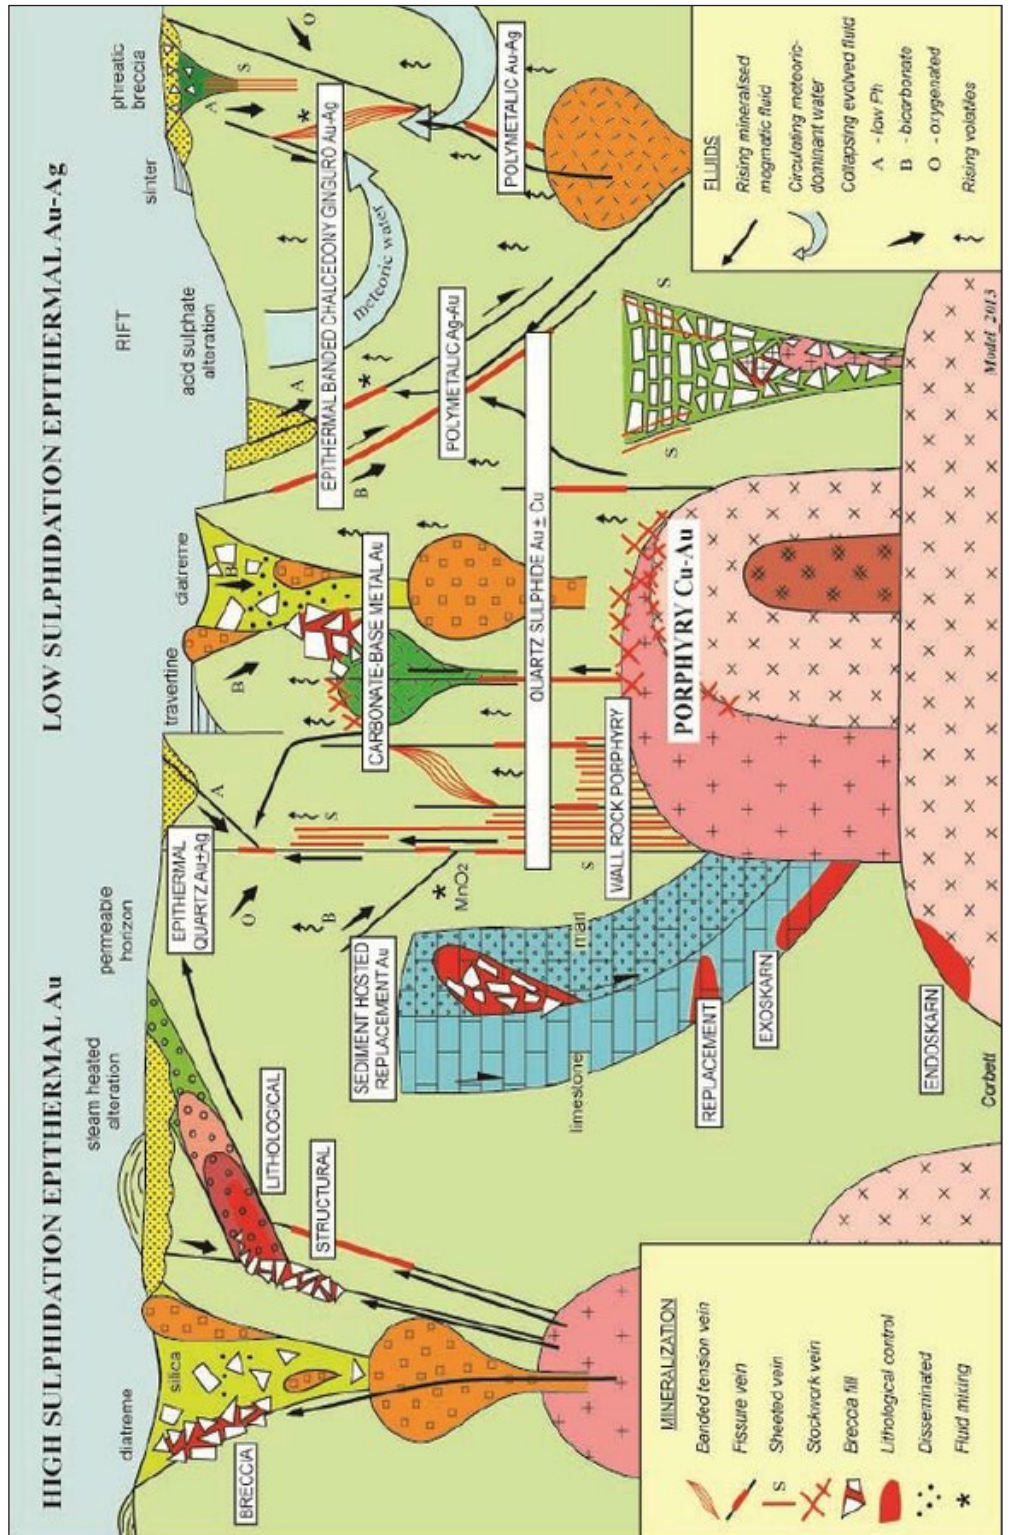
HIGH SULPHIDATION EPITHERMAL Au

LOW SULPHIDATION EPITHERMAL Au-Ag

diatreme
silica
BRECCIA
steam heated alteration
STRUCTURAL
LITHOLOGICAL
permeable horizon
EPITHERMAL QUARTZ Au±Ag
O
B
A
S
travertine
diatreme
B
B
RIFT
acid sulphate alteration
A
sinter
phreatic breccia
A
S
O
SEDIMENT HOSTED REPLACEMENT Au
$MnO_2$
*
marl
limestone
REPLACEMENT
EXOSKARN
ENDOSKARN
Corbett
WALL ROCK PORPHYRY
S
CARBONATE-BASE METAL Au
QUARTZ SULPHIDE Au ± Cu
PORPHYRY Cu-Au
EPITHERMAL BANDED CHALCEDONY GINGURO Au-Ag
*
POLYMETALIC Ag-Au
POLYMETALIC Au-Ag
meteoric water
S
Model_2013

MINERALIZATION
Banded tension vein
Fissure vein
S Sheeted vein
Stockwork vein
Breccia fill
Lithological control
Disseminated
* Fluid mixing

FLUIDS
Rising mineralised magmatic fluid
Circulating meteoric-dominant water
Collapsing evolved fluid
A - low Ph
B - bicarbonate
O - oxygenated
Rising volatiles